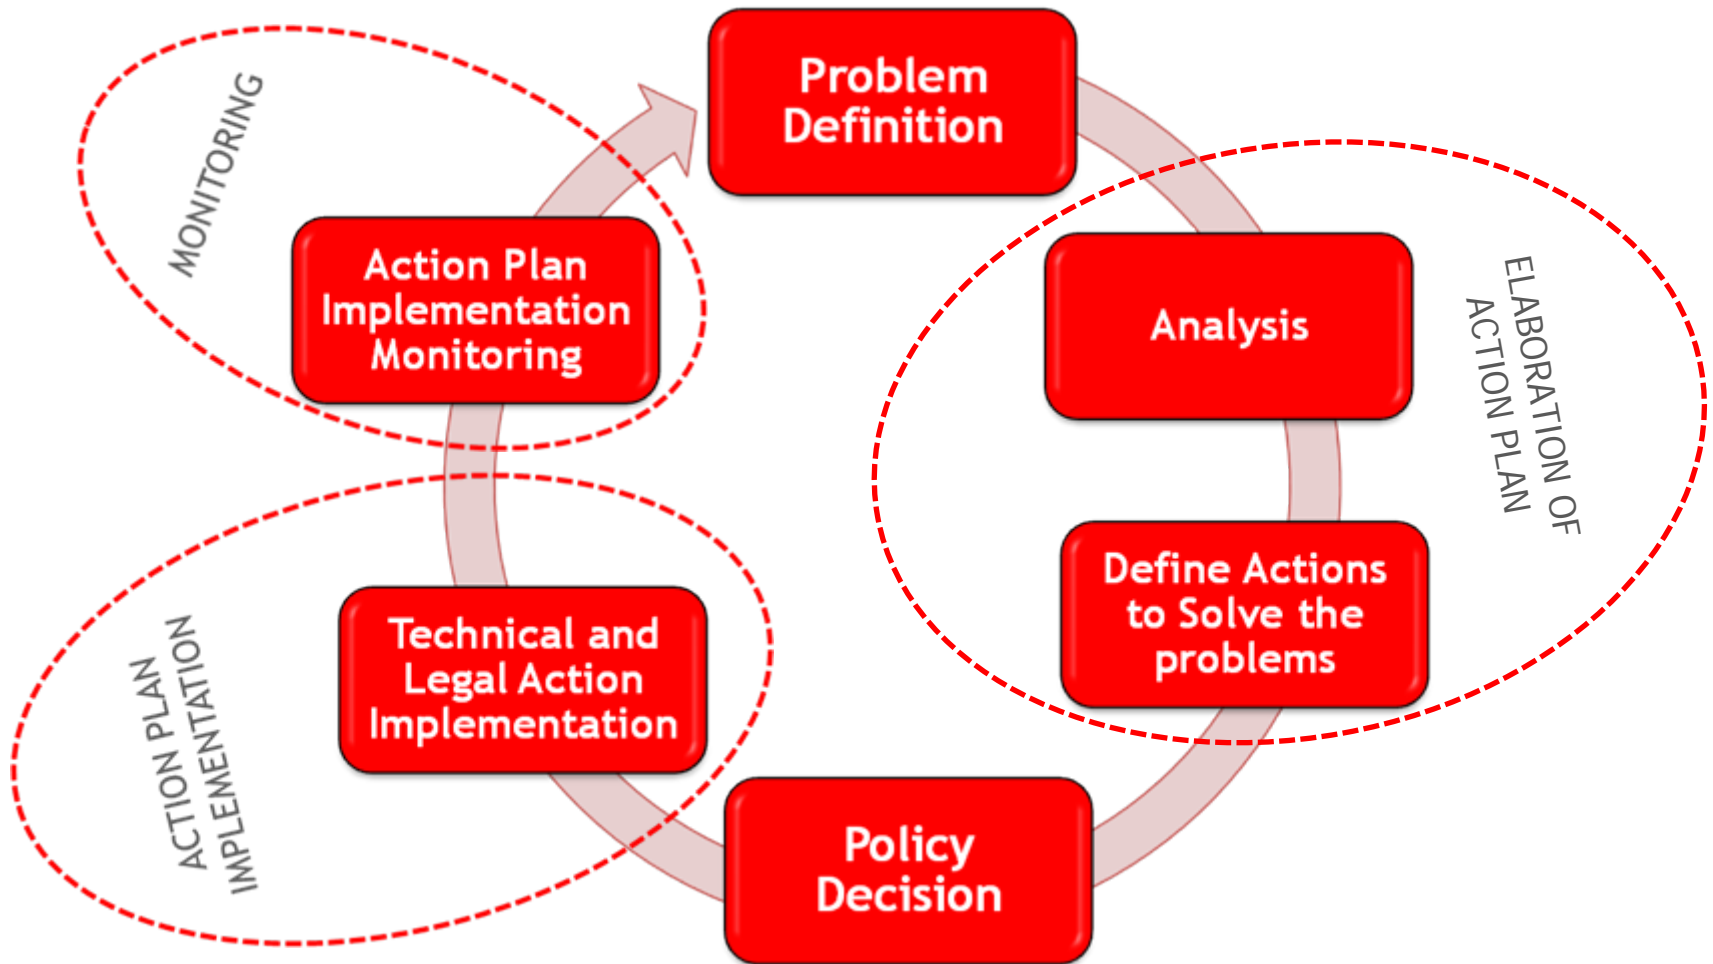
Problem Definition

Analysis

Define Actions to Solve the problems

Policy Decision

Technical and Legal Action Implementation

Action Plan Implementation Monitoring

MONITORING

ELABORATION OF ACTION PLAN

ACTION PLAN IMPLEMENTATION